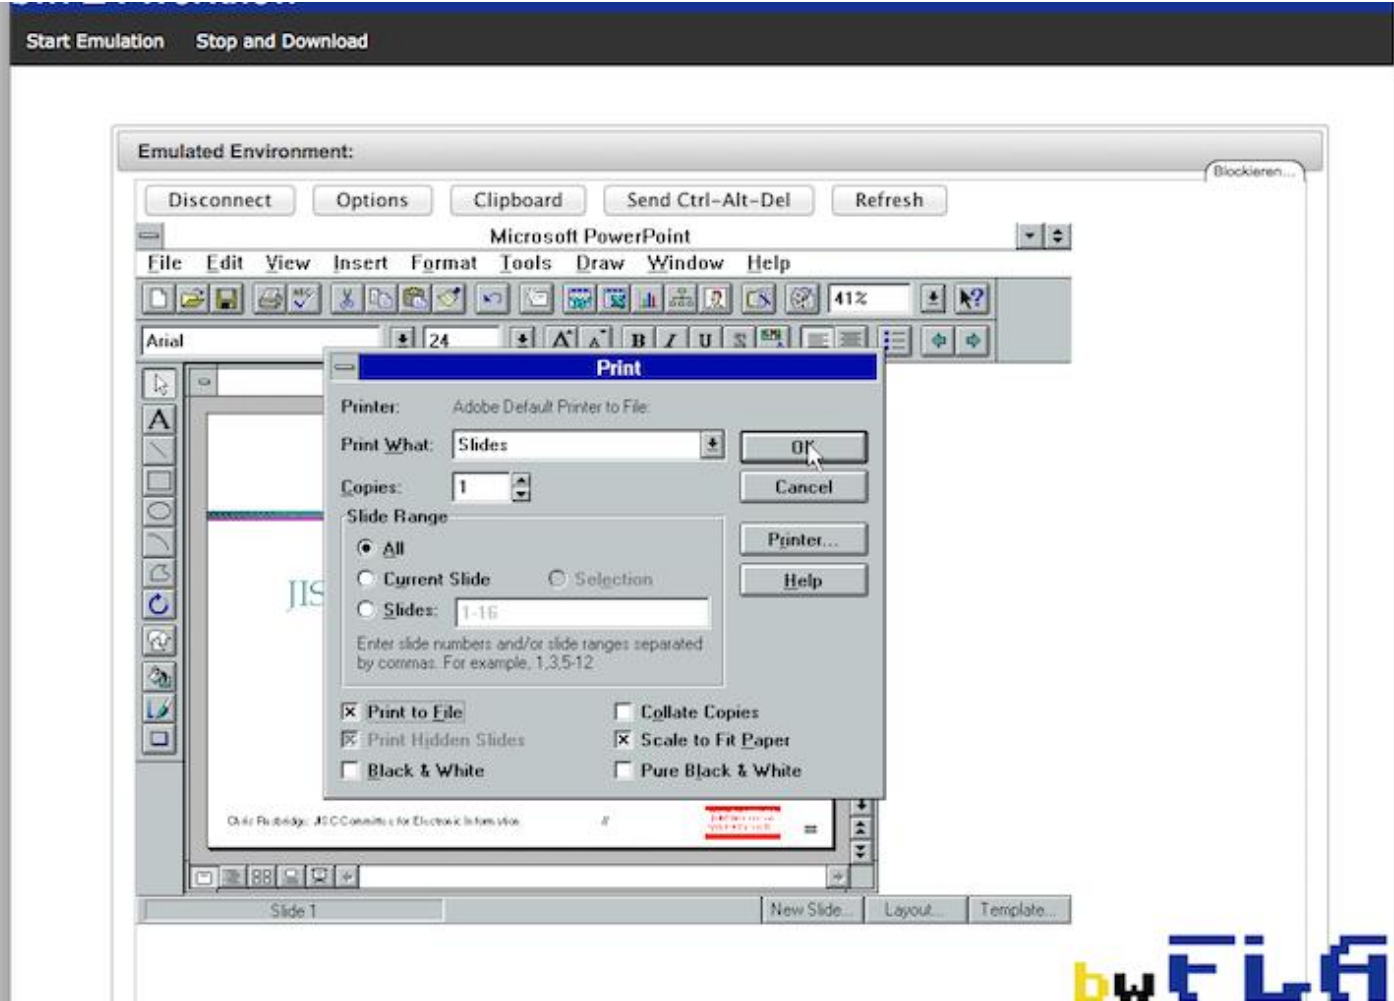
Start Emulation Stop and Download

Emulated Environment:

Blockieren...

Disconnect Options Clipboard Send Ctrl-Alt-Del Refresh

Microsoft PowerPoint

File Edit View Insert Format Tools Draw Window Help

41%

Arial 24

Print

Printer: Adobe Default Printer to File

Print What: Slides

OK

Copies: 1

Cancel

Slide Range

All

Printer...

Current Slide Selection

Help

Slides: 1-16

Enter slide numbers and/or slide ranges separated by commas. For example, 1,3,5-12

Print to File

Collate Copies

Print Hidden Slides

Scale to Fit Paper

Black & White

Pure Black & White

JIS

Chris Rusbridge, JISC Committee for Electronic Information

Slide 1

New Slide... Layout... Template...

bwFLA